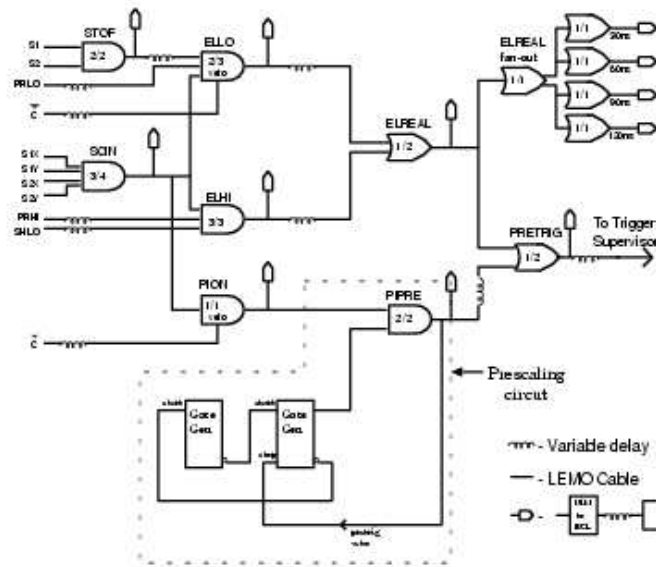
STOF
S1
S2
2/2
ELLO
2/3
veto
PRLO
$\bar{C}$
S1X
S1Y
S2X
S2Y
SCIN
3/4
ELHI
3/3
PRHI
SHLO
ELREAL
1/2
ELREAL
fan-out
1/1
1/1
20ns
1/1
60ns
1/1
90ns
1/1
120ns
PRETRIG
1/2
To Trigger
Supervisor
PION
1/1
veto
$\bar{C}$
PIPRE
2/2
Prescaling
circuit
start
Gate
Gen.
start
Gate
Gen.
stop
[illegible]
- Variable delay
- LEMO Cable
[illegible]